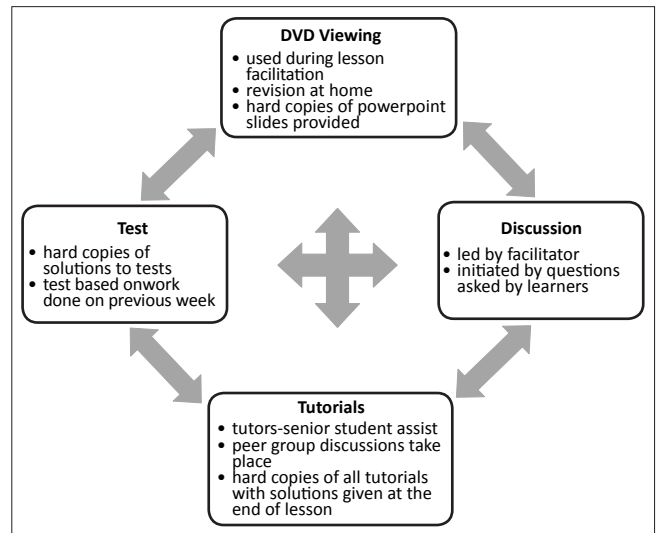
**DVD Viewing**
- used during lesson facilitation
- revision at home
- hard copies of powerpoint slides provided

**Test**
- hard copies of solutions to tests
- test based onwork done on previous week

**Discussion**
- led by facilitator
- initiated by questions asked by learners

**Tutorials**
- tutors-senior student assist
- peer group discussions take place
- hard copies of all tutorials with solutions given at the end of lesson